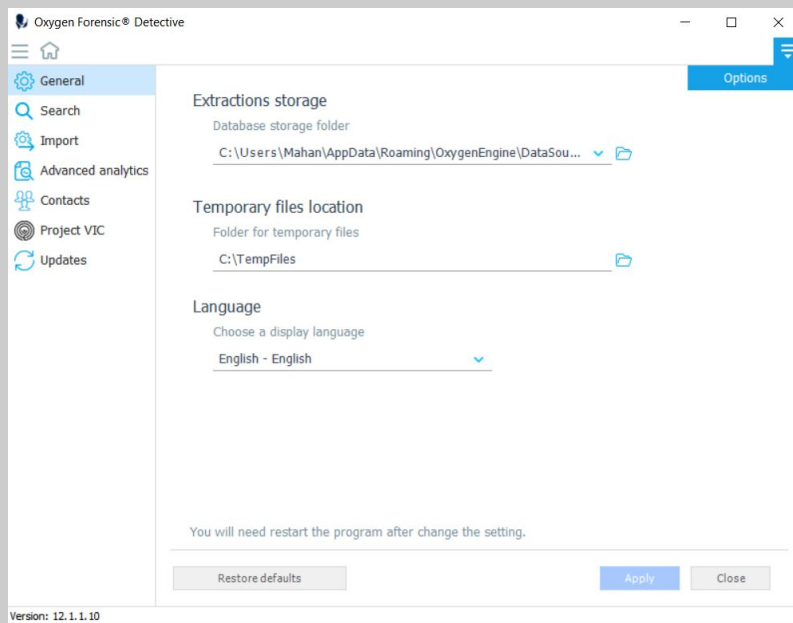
Oxygen Forensic® Detective

Options

General
Search
Import
Advanced analytics
Contacts
Project VIC
Updates

Extractions storage
Database storage folder
C:\Users\Mahan\AppData\Roaming\OxygenEngine\DataSou...

Temporary files location
Folder for temporary files
C:\TempFiles

Language
Choose a display language
English - English

You will need restart the program after change the setting.

Restore defaults
Apply
Close

Version: 12.1.1.10